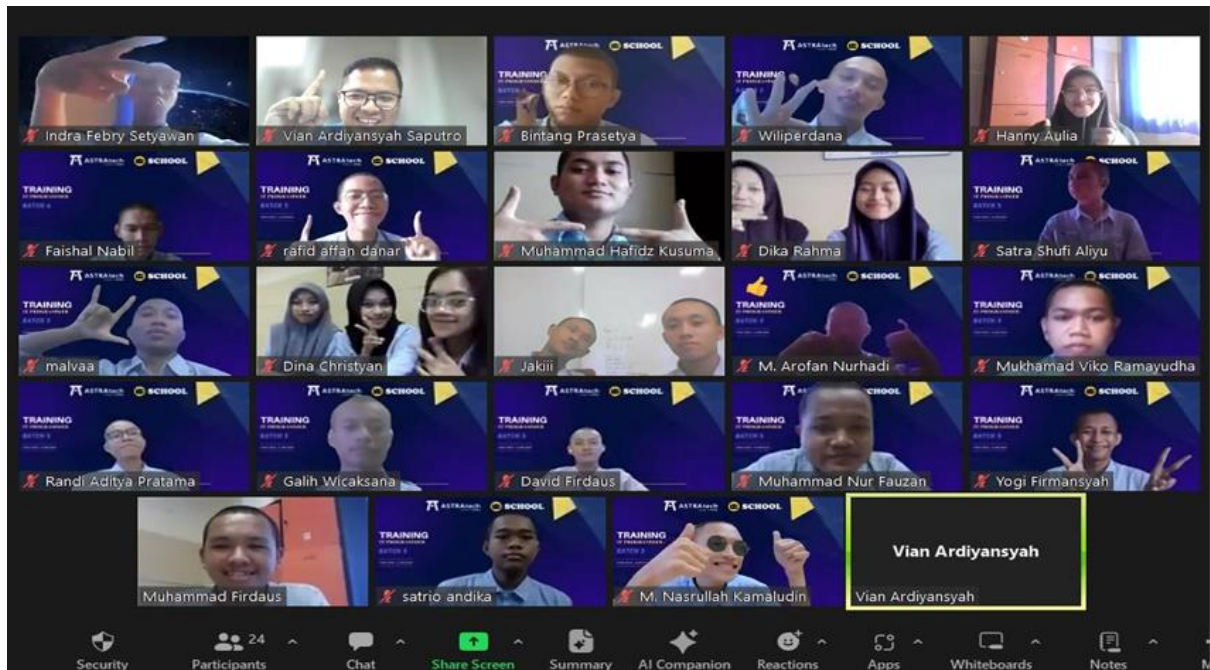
Indra Febry Setyawan
Vian Ardiyansyah Saputro
ASTRAtech SCHOOL
TRAINING
Bintang Prasetya
ASTRAtech SCHOOL
TRAINING
Wiliperdana
Hanny Aulia
ASTRAtech SCHOOL
TRAINING
Faishal Nabil
ASTRAtech SCHOOL
TRAINING
rafid affan danar
Muhammad Hafidz Kusuma
Dika Rahma
ASTRAtech SCHOOL
TRAINING
Satra Shufi Aliyu
ASTRAtech SCHOOL
TRAINING
malvaa
Dina Christyan
Jakiii
ASTRAtech SCHOOL
M. Arofan Nurhadi
ASTRAtech SCHOOL
TRAINING
Mukhamad Viko Ramayudha
ASTRAtech SCHOOL
TRAINING
Randi Aditya Pratama
ASTRAtech SCHOOL
TRAINING
Galih Wicaksana
ASTRAtech SCHOOL
TRAINING
David Firdaus
ASTRAtech SCHOOL
TRAINING
Muhammad Nur Fauzan
ASTRAtech SCHOOL
TRAINING
Yogi Firmansyah
Muhammad Firdaus
ASTRAtech SCHOOL
TRAINING
satrio andika
ASTRAtech SCHOOL
TRAINING
M. Nasrullah Kamaludin
Vian Ardiyansyah
Vian Ardiyansyah
Security
24
Participants
Chat
Share Screen
Summary
AI Companion
Reactions
Apps
Whiteboards
Notes